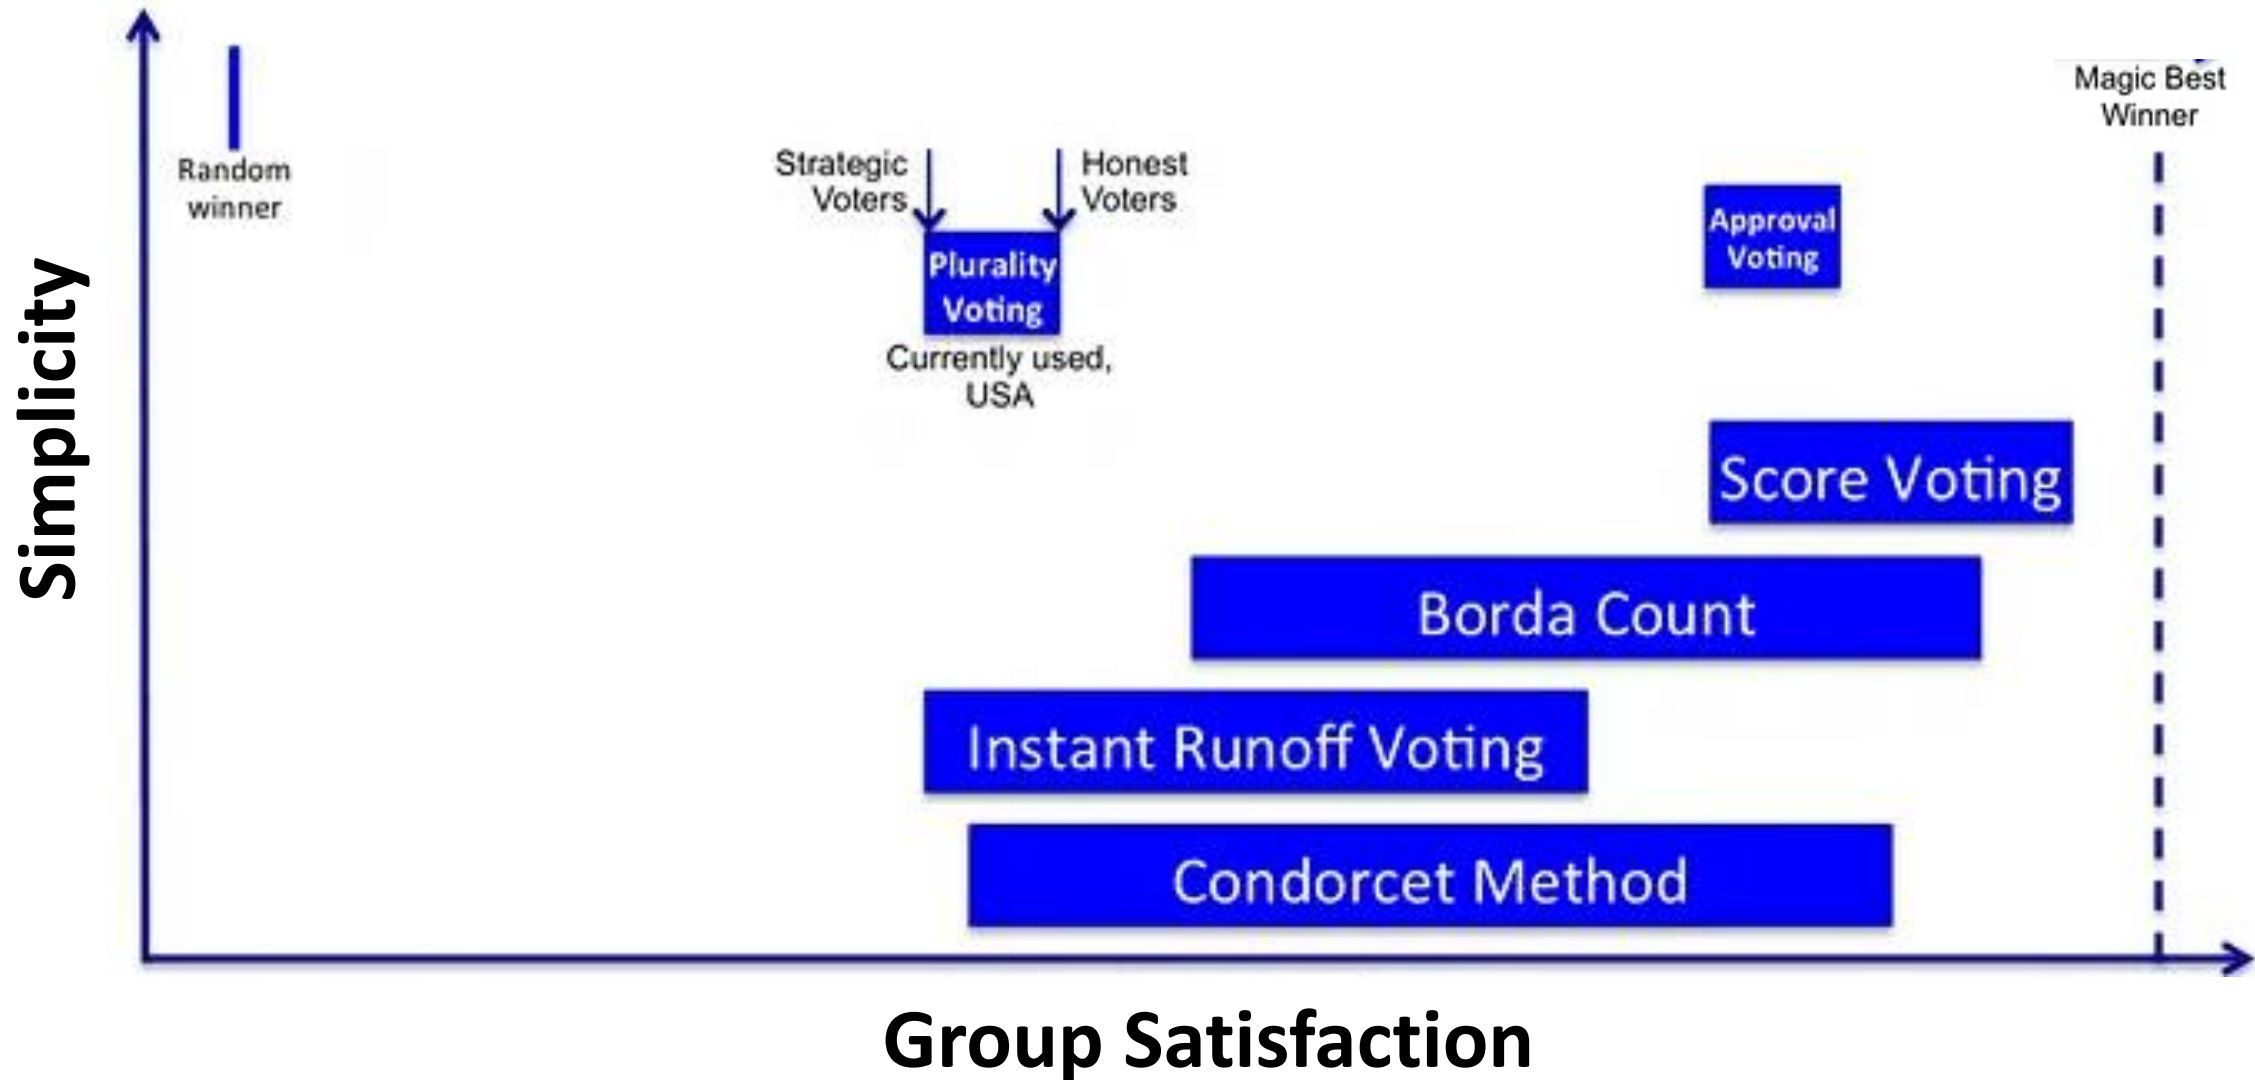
Simplicity

Random winner

Strategic Voters

Honest Voters

Plurality Voting

Currently used, USA

Approval Voting

Magic Best Winner

Score Voting

Borda Count

Instant Runoff Voting

Condorcet Method

Group Satisfaction